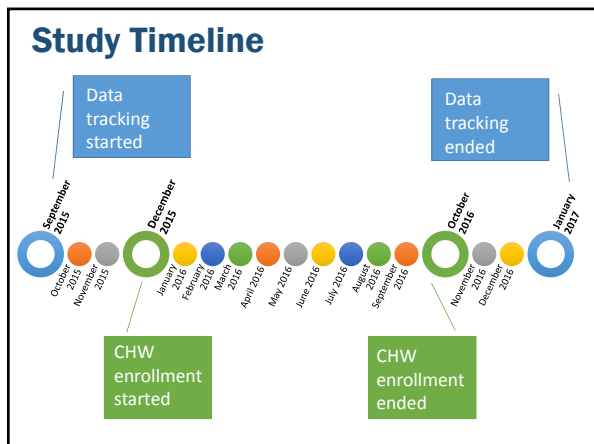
Study Timeline

Data tracking started

Data tracking ended

September 2015

October 2015

November 2015

December 2015

January 2016

February 2016

March 2016

April 2016

May 2016

June 2016

July 2016

August 2016

September 2016

October 2016

November 2016

December 2016

January 2017

CHW enrollment started

CHW enrollment ended